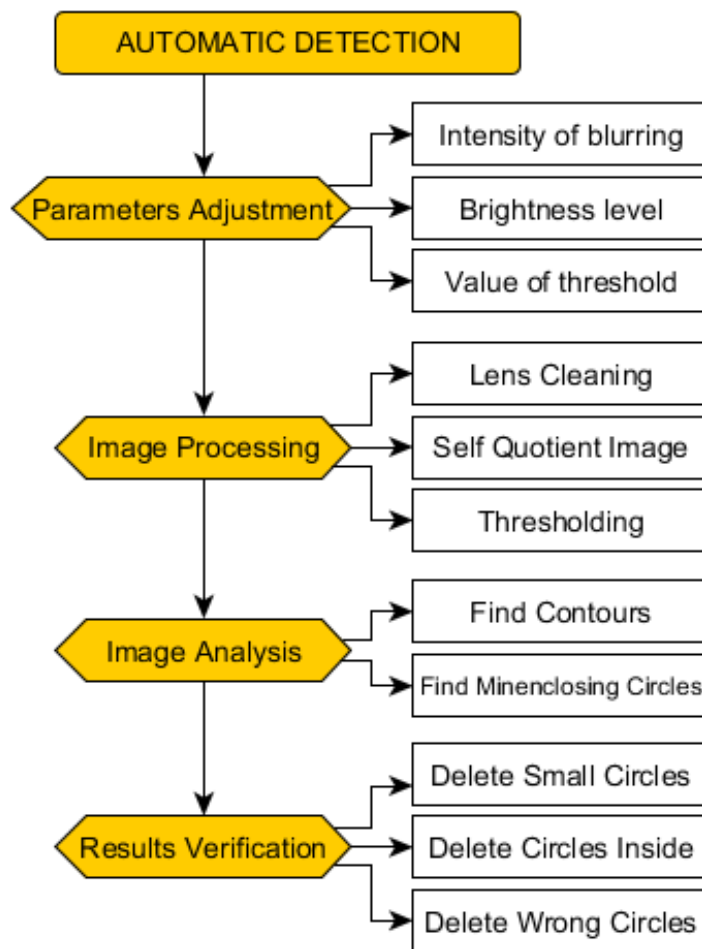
AUTOMATIC DETECTION

Parameters Adjustment

Intensity of blurring

Brightness level

Value of threshold

Image Processing

Lens Cleaning

Self Quotient Image

Thresholding

Image Analysis

Find Contours

Find Minenclosing Circles

Results Verification

Delete Small Circles

Delete Circles Inside

Delete Wrong Circles